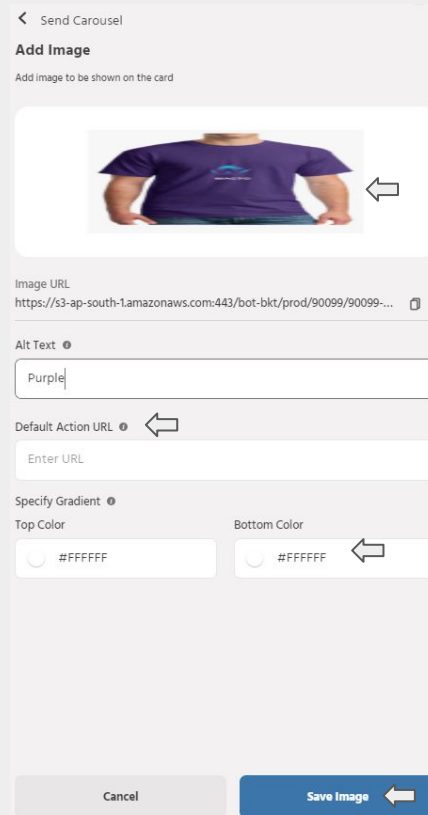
Send Carousel

Add Image

Add image to be shown on the card

Image URL

https://s3-ap-south-1.amazonaws.com:443/bot-bkt/prod/90099/90099-...

Alt Text

Purple

Default Action URL

Enter URL

Specify Gradient

Top Color

#FFFFFF

Bottom Color

#FFFFFF

Cancel

Save Image